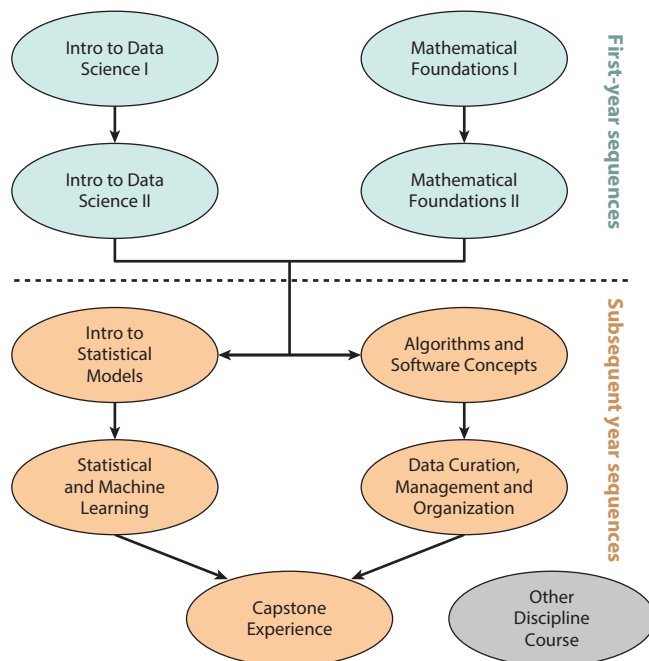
Intro to Data Science I

Mathematical Foundations I

First-year sequences

Intro to Data Science II

Mathematical Foundations II

Intro to Statistical Models

Algorithms and Software Concepts

Subsequent year sequences

Statistical and Machine Learning

Data Curation, Management and Organization

Capstone Experience

Other Discipline Course